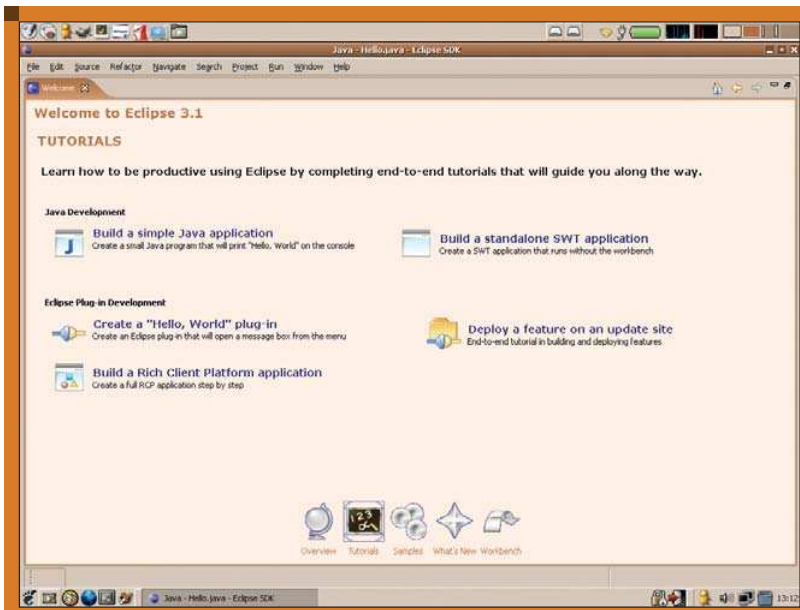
Java - Hello.java - Eclipse SDK

File Edit Source Refactor Navigate Search Project Run Window Help

Welcome

Welcome to Eclipse 3.1

TUTORIALS

Learn how to be productive using Eclipse by completing end-to-end tutorials that will guide you along the way.

Java Development

Build a simple Java application
Create a small Java program that will print "Hello, World" on the console

Build a standalone SWT application
Create a SWT application that runs without the workbench

Eclipse Plug-in Development

Create a "Hello, World" plug-in
Create an Eclipse plug-in that will open a message box from the menu

Deploy a feature on an update site
End-to-end tutorial in building and deploying features

Build a Rich Client Platform application
Create a full RCP application step by step

Overview Tutorials Samples What's New Workbench

Java - Hello.java - Eclipse SDK

13:12